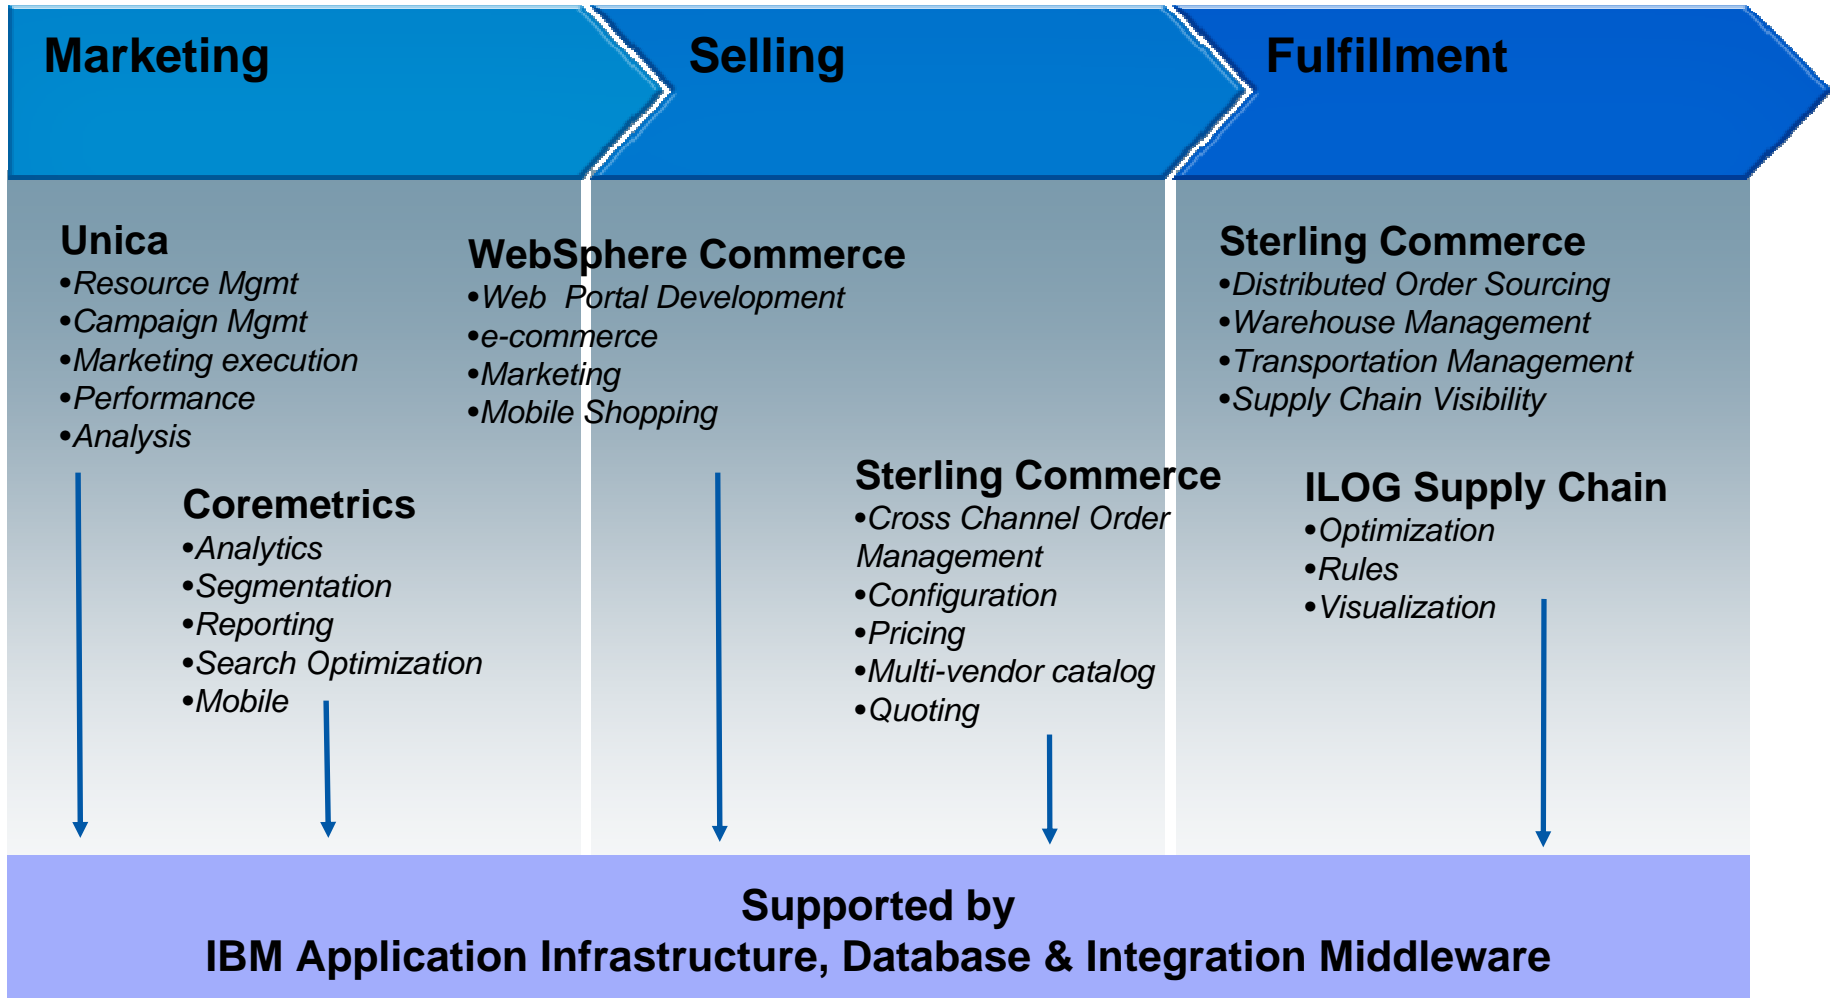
Marketing

Selling

Fulfillment

Unica
•Resource Mgmt
•Campaign Mgmt
•Marketing execution
•Performance
•Analysis

WebSphere Commerce
•Web Portal Development
•e-commerce
•Marketing
•Mobile Shopping

Sterling Commerce
•Distributed Order Sourcing
•Warehouse Management
•Transportation Management
•Supply Chain Visibility

Coremetrics
•Analytics
•Segmentation
•Reporting
•Search Optimization
•Mobile

Sterling Commerce
•Cross Channel Order Management
•Configuration
•Pricing
•Multi-vendor catalog
•Quoting

ILOG Supply Chain
•Optimization
•Rules
•Visualization

Supported by
IBM Application Infrastructure, Database & Integration Middleware